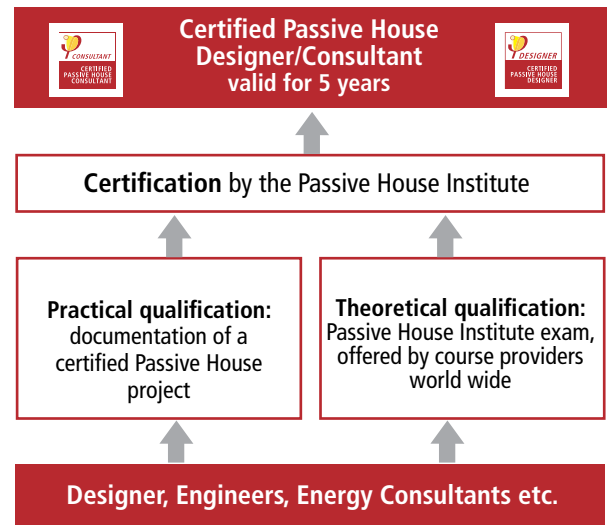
CONSULTANT
CERTIFIED PASSIVE HOUSE CONSULTANT

Certified Passive House Designer/Consultant valid for 5 years

DESIGNER
CERTIFIED PASSIVE HOUSE DESIGNER

**Certification** by the Passive House Institute

**Practical qualification:** documentation of a certified Passive House project

**Theoretical qualification:** Passive House Institute exam, offered by course providers world wide

Designer, Engineers, Energy Consultants etc.